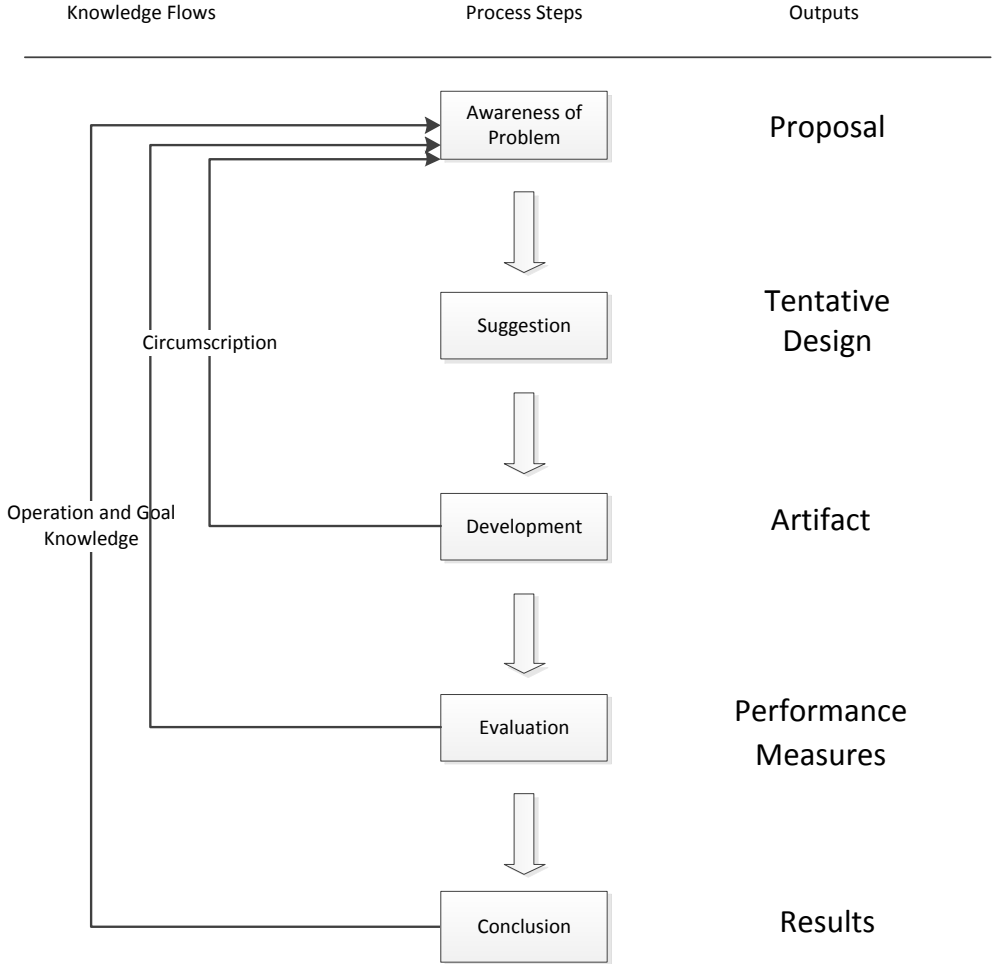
Knowledge Flows
Process Steps
Outputs

Awareness of Problem
Proposal

Suggestion
Tentative Design

Circumscription

Operation and Goal Knowledge

Development
Artifact

Evaluation
Performance Measures

Conclusion
Results